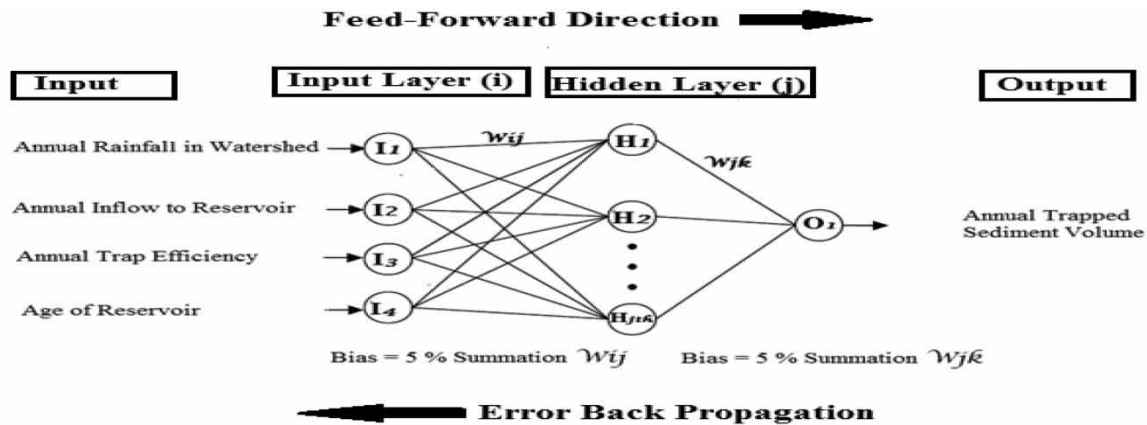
Feed-Forward Direction

Input

Input Layer (i)

Hidden Layer (j)

Output

Annual Rainfall in Watershed

Annual Inflow to Reservoir

Annual Trap Efficiency

Age of Reservoir

$I_1$

$I_2$

$I_3$

$I_4$

$W_{ij}$

$H_1$

$H_2$

$H_{jth}$

$W_{jk}$

$O_1$

Annual Trapped Sediment Volume

Bias = 5 % Summation $W_{ij}$

Bias = 5 % Summation $W_{jk}$

Error Back Propagation